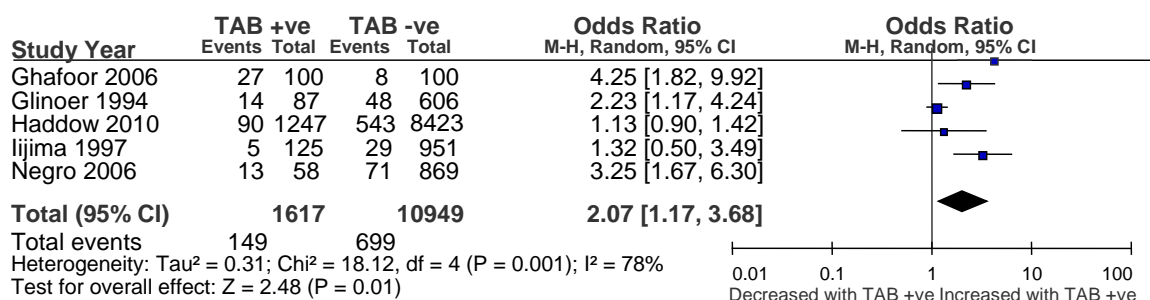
| Study Year | TAB +ve Events | TAB +ve Total | TAB -ve Events | TAB -ve Total | Odds Ratio M-H, Random, 95% CI |
|---|---|---|---|---|---|
| Ghafoor 2006 | 27 | 100 | 8 | 100 | 4.25 [1.82, 9.92] |
| Glinoer 1994 | 14 | 87 | 48 | 606 | 2.23 [1.17, 4.24] |
| Haddow 2010 | 90 | 1247 | 543 | 8423 | 1.13 [0.90, 1.42] |
| Iijima 1997 | 5 | 125 | 29 | 951 | 1.32 [0.50, 3.49] |
| Negro 2006 | 13 | 58 | 71 | 869 | 3.25 [1.67, 6.30] |
| **Total (95% CI)** | | **1617** | | **10949** | **2.07 [1.17, 3.68]** |
| Total events | 149 | | 699 | | |

Heterogeneity: Tau² = 0.31; Chi² = 18.12, df = 4 (P = 0.001); I² = 78%
Test for overall effect: Z = 2.48 (P = 0.01)

Odds Ratio
M-H, Random, 95% CI

0.01 0.1 1 10 100
Decreased with TAB +ve Increased with TAB +ve